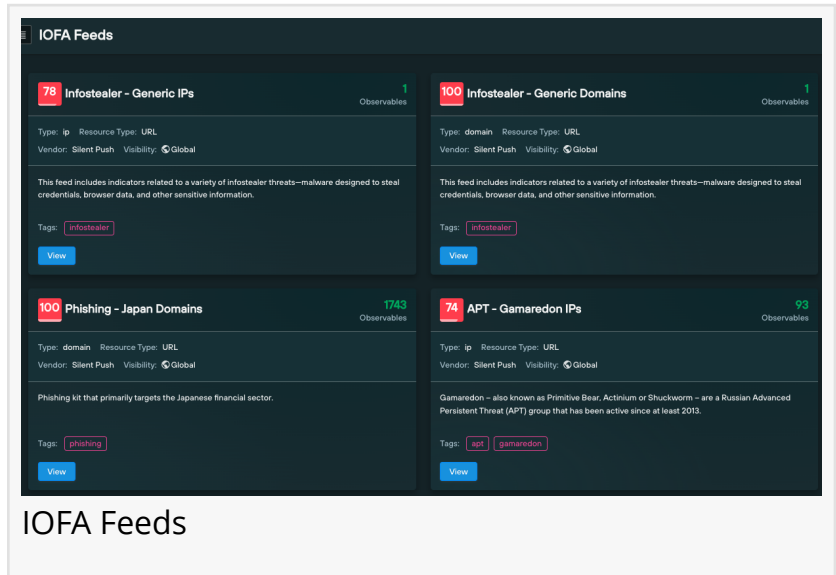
IOFA Feeds

78 Infostealer - Generic IPs
1
Observables

Type: ip Resource Type: URL
Vendor: Silent Push Visibility: Global

This feed includes indicators related to a variety of infostealer threats—malware designed to steal credentials, browser data, and other sensitive information.

Tags: infostealer

View

100 Infostealer - Generic Domains
1
Observables

Type: domain Resource Type: URL
Vendor: Silent Push Visibility: Global

This feed includes indicators related to a variety of infostealer threats—malware designed to steal credentials, browser data, and other sensitive information.

Tags: infostealer

View

100 Phishing - Japan Domains
1743
Observables

Type: domain Resource Type: URL
Vendor: Silent Push Visibility: Global

Phishing kit that primarily targets the Japanese financial sector.

Tags: phishing

View

74 APT - Gamaredon IPs
93
Observables

Type: ip Resource Type: URL
Vendor: Silent Push Visibility: Global

Gamaredon – also known as Primitive Bear, Actinium or Shuckworm – are a Russian Advanced Persistent Threat (APT) group that has been active since at least 2013.

Tags: apt gamaredon

View

IOFA Feeds